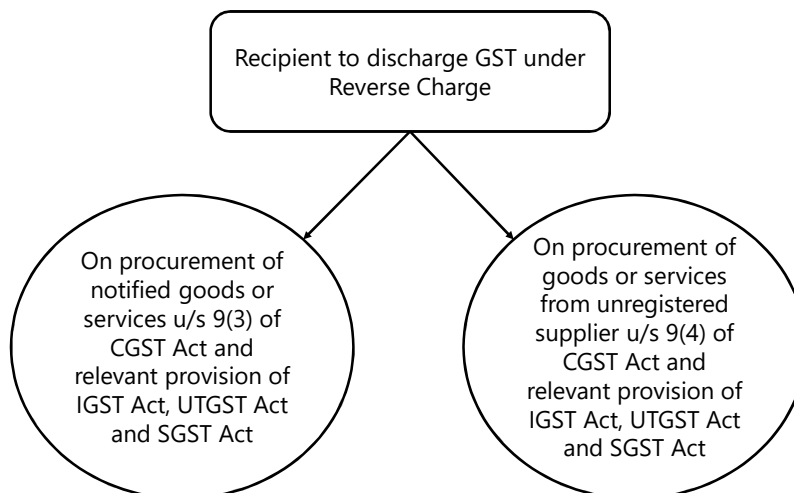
Recipient to discharge GST under Reverse Charge

On procurement of notified goods or services u/s 9(3) of CGST Act and relevant provision of IGST Act, UTGST Act and SGST Act

On procurement of goods or services from unregistered supplier u/s 9(4) of CGST Act and relevant provision of IGST Act, UTGST Act and SGST Act